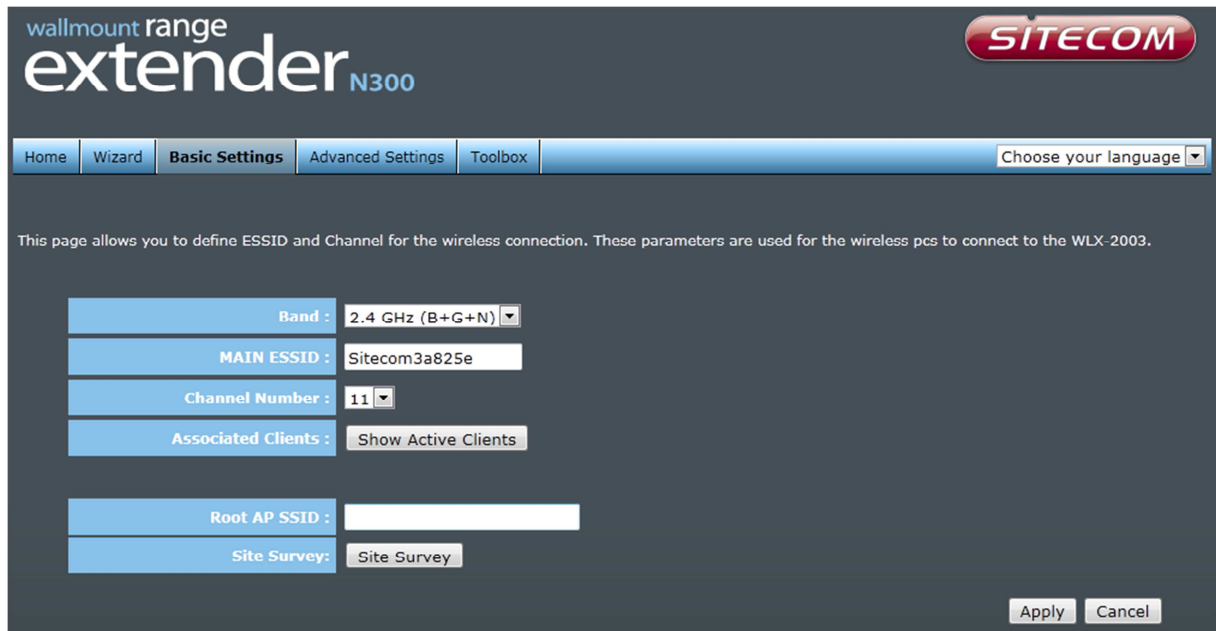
wallmount range
extender N300

SITECOM

Home | Wizard | Basic Settings | Advanced Settings | Toolbox

Choose your language

This page allows you to define ESSID and Channel for the wireless connection. These parameters are used for the wireless pcs to connect to the WLX-2003.

| | |
|---|---|
| Band : | 2.4 GHz (B+G+N) |
| MAIN ESSID : | Sitecom3a825e |
| Channel Number : | 11 |
| Associated Clients : | Show Active Clients |

| | |
|---|---|
| Root AP SSID : | |
| Site Survey: | Site Survey |

Apply  Cancel